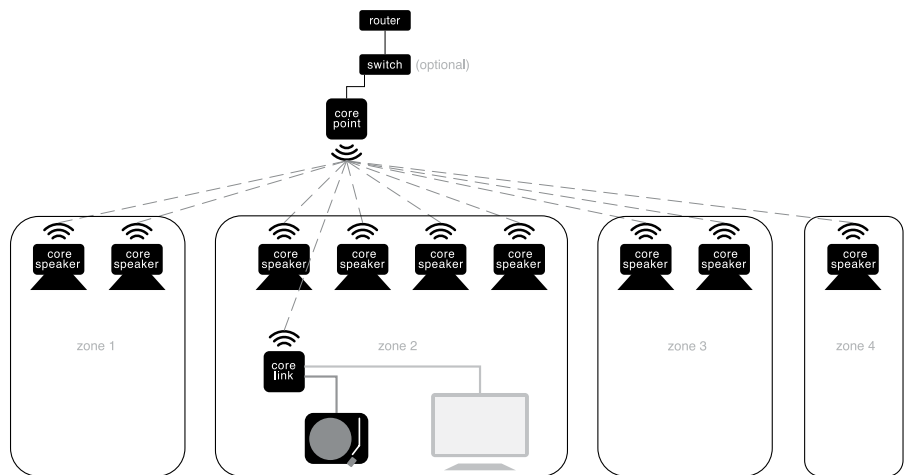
router

switch (optional)

core point

core speaker

core speaker

zone 1

core speaker

core speaker

core speaker

core speaker

core link

zone 2

core speaker

core speaker

zone 3

core speaker

zone 4